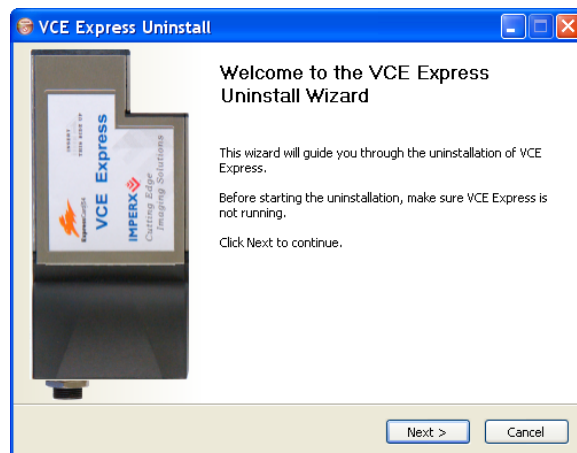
VCE Express Uninstall

VCE Express
IMPERX
Cutting Edge Imaging Solutions

Welcome to the VCE Express Uninstall Wizard

This wizard will guide you through the uninstallation of VCE Express.

Before starting the uninstallation, make sure VCE Express is not running.

Click Next to continue.

Next >
Cancel